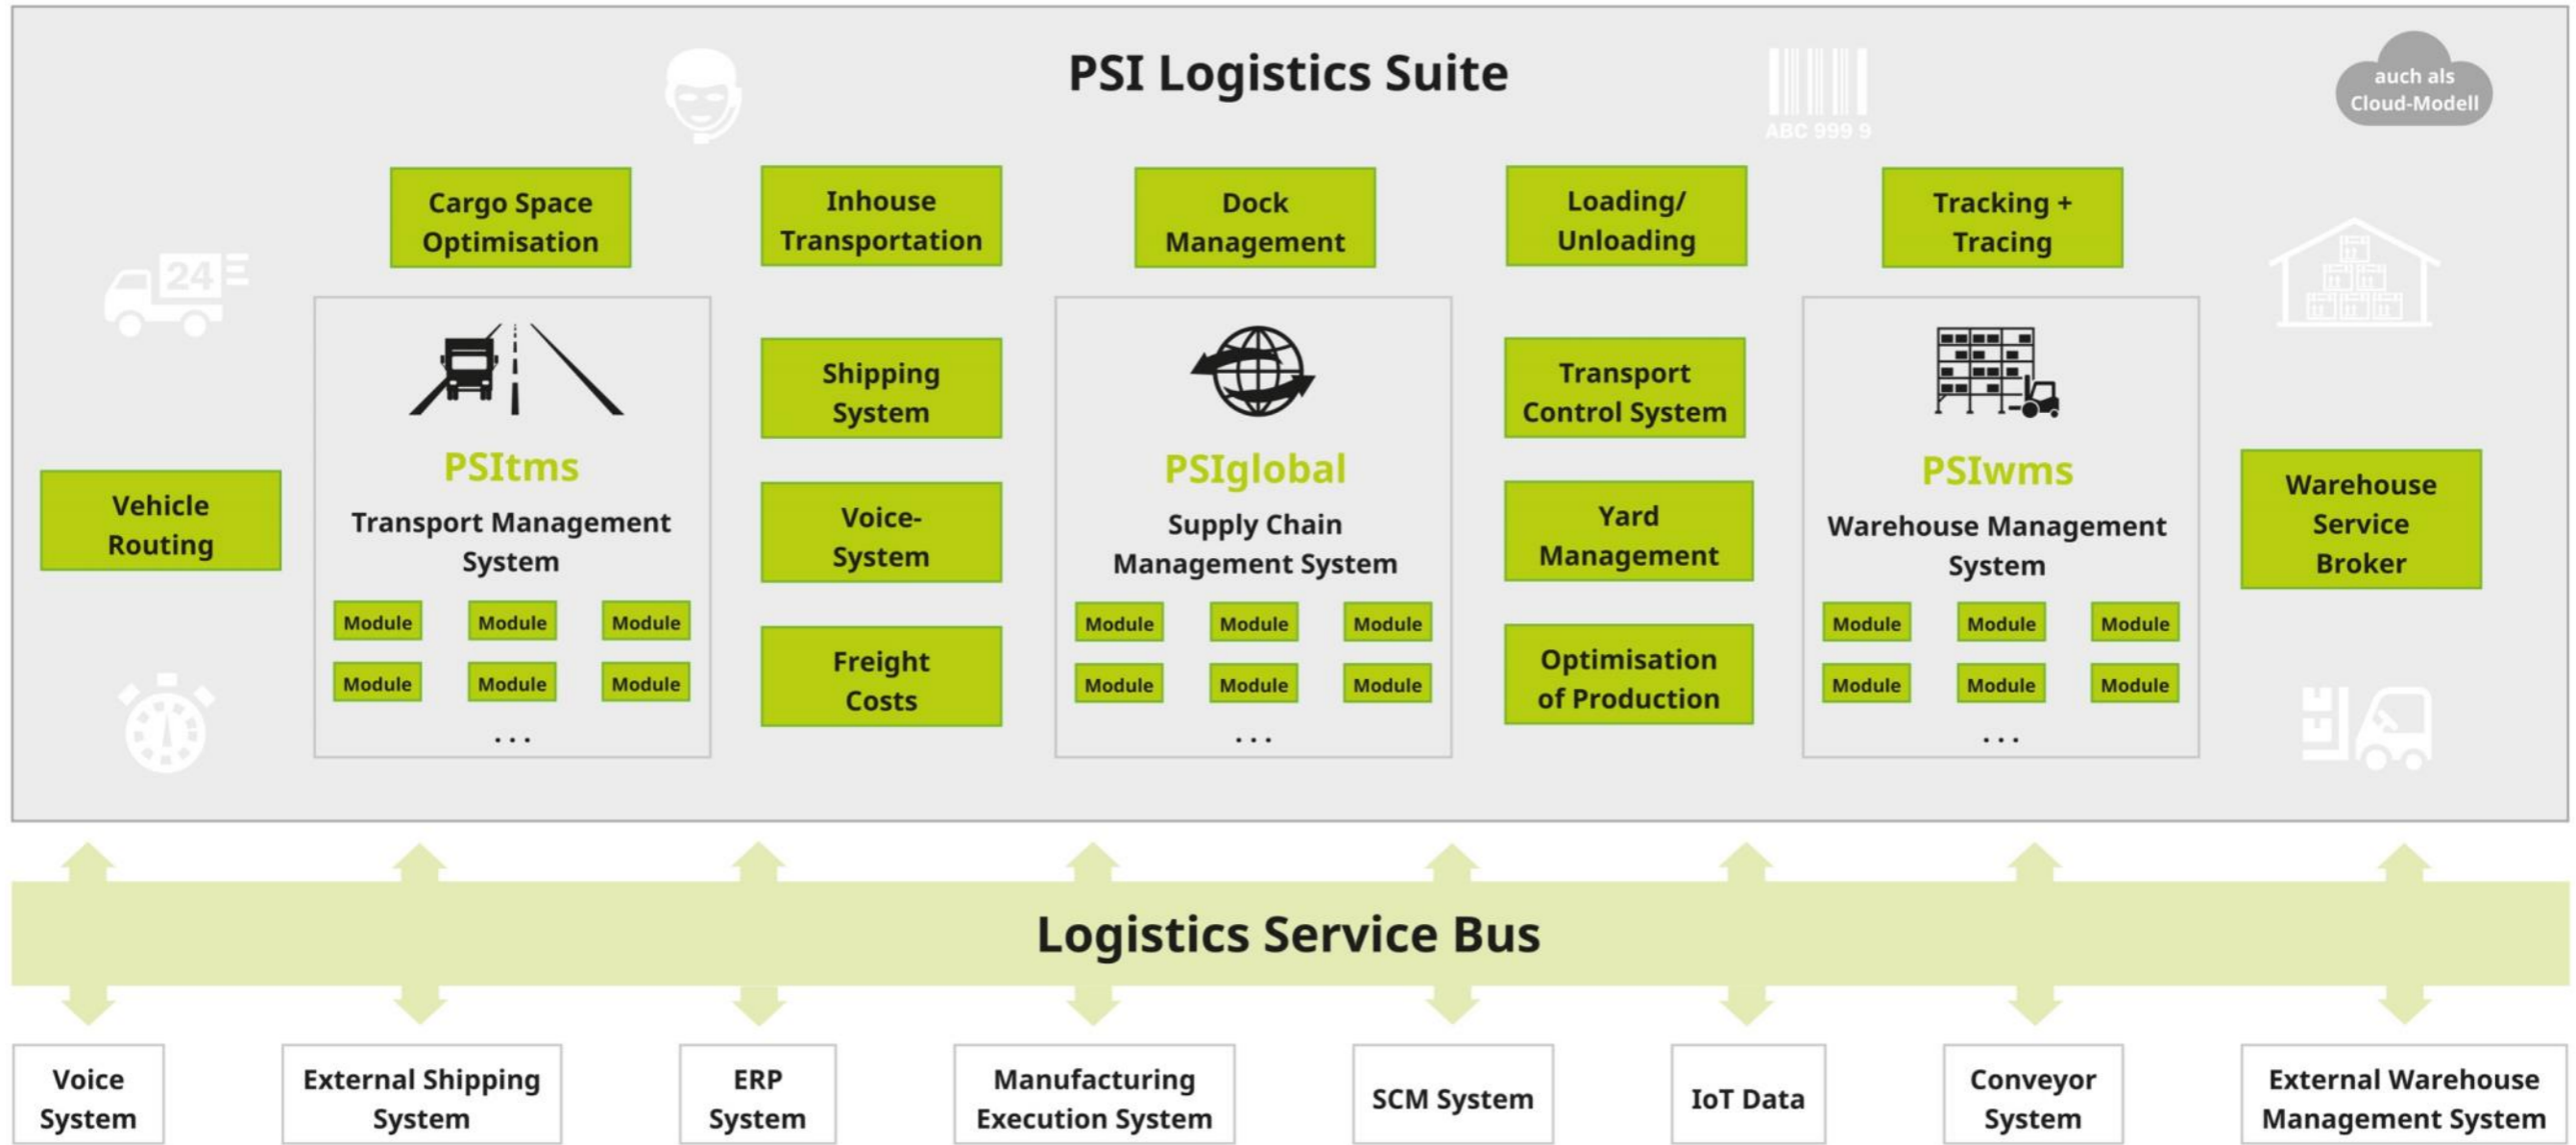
PSI Logistics Suite

ABC 999 9

auch als Cloud-Modell

24

Cargo Space Optimisation

Inhouse Transportation

Dock Management

Loading/ Unloading

Tracking + Tracing

Vehicle Routing

PSItms
Transport Management System

Module | Module | Module
Module | Module | Module
...

Shipping System

Voice-System

Freight Costs

PSIglobal
Supply Chain Management System

Module | Module | Module
Module | Module | Module
...

Transport Control System

Yard Management

Optimisation of Production

PSIwms
Warehouse Management System

Module | Module | Module
Module | Module | Module
...

Warehouse Service Broker

Logistics Service Bus

Voice System

External Shipping System

ERP System

Manufacturing Execution System

SCM System

IoT Data

Conveyor System

External Warehouse Management System